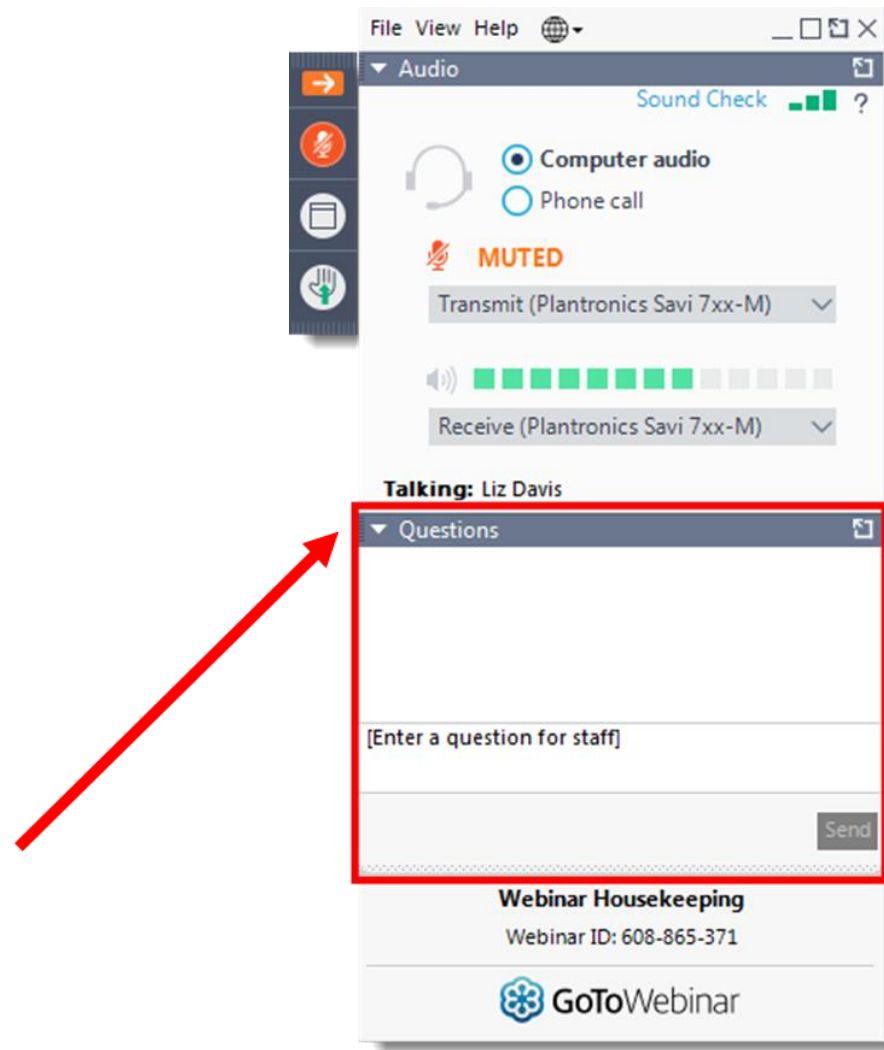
File View Help

Audio

Sound Check ?

Computer audio

Phone call

MUTED

Transmit (Plantronics Savi 7xx-M)

Receive (Plantronics Savi 7xx-M)

Talking: Liz Davis

Questions

[Enter a question for staff]

Send

Webinar Housekeeping

Webinar ID: 608-865-371

GoToWebinar